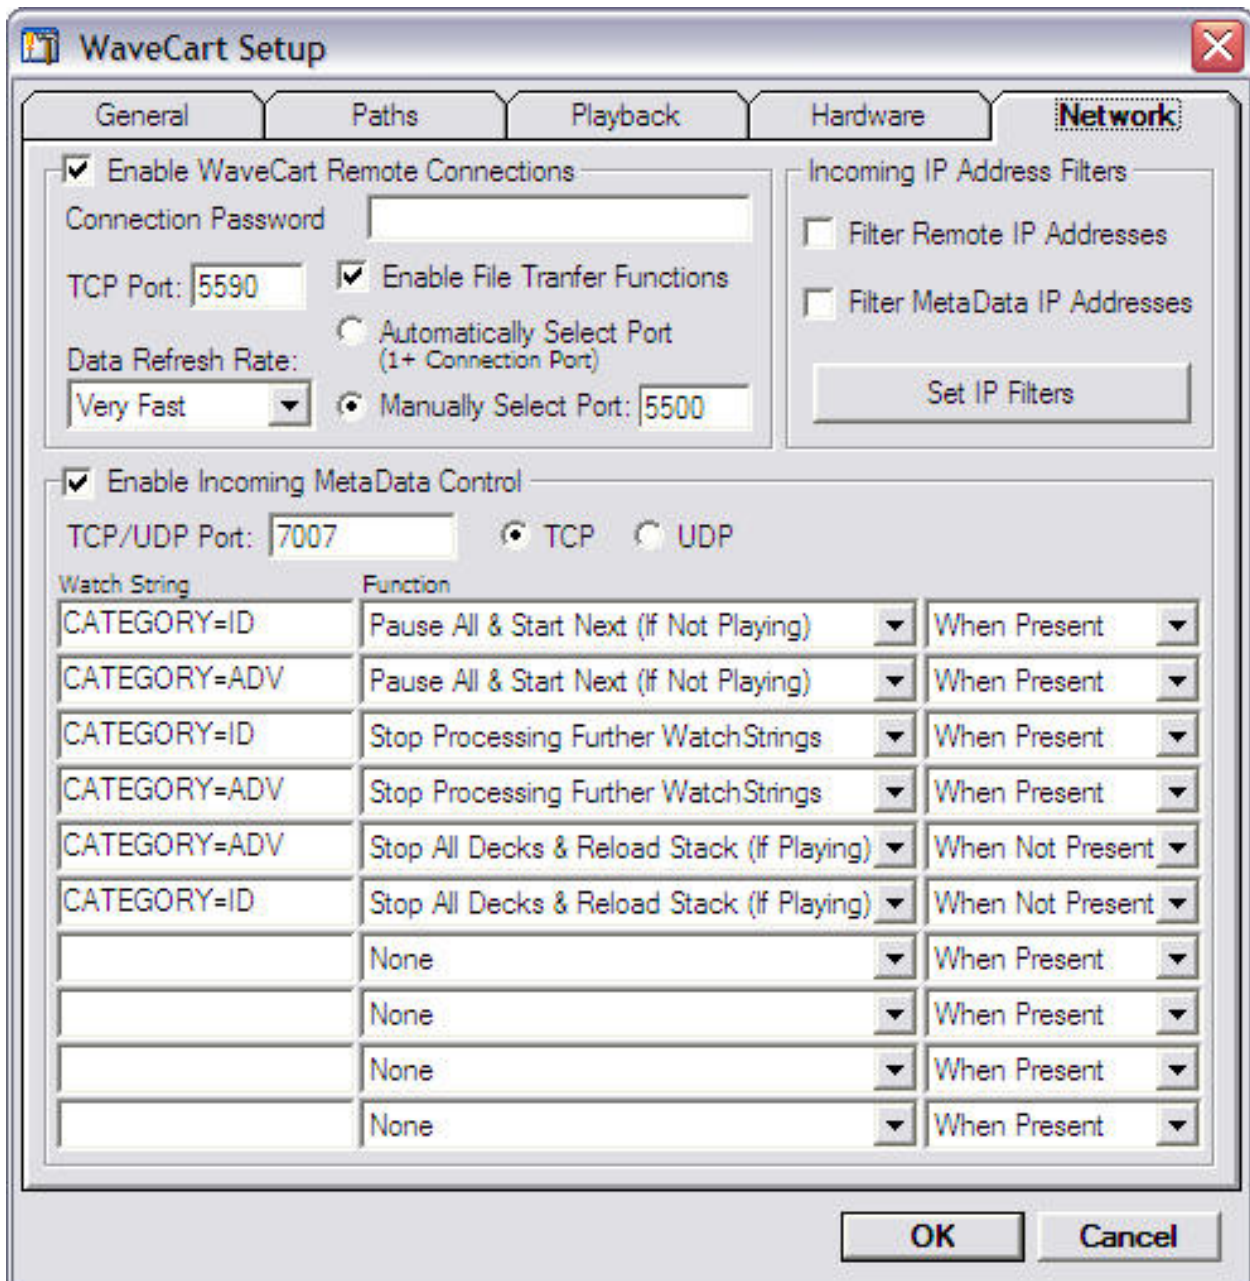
WaveCart Setup

General | Paths | Playback | Hardware | Network

Enable WaveCart Remote Connections
Connection Password
TCP Port: 5590
Enable File Tranfer Functions
Automatically Select Port (1+ Connection Port)
Data Refresh Rate:
Very Fast
Manually Select Port: 5500

Incoming IP Address Filters
Filter Remote IP Addresses
Filter MetaData IP Addresses
Set IP Filters

Enable Incoming MetaData Control
TCP/UDP Port: 7007
TCP
UDP

| Watch String | Function | |
|---|---|---|
| CATEGORY=ID | Pause All & Start Next (If Not Playing) | When Present |
| CATEGORY=ADV | Pause All & Start Next (If Not Playing) | When Present |
| CATEGORY=ID | Stop Processing Further WatchStrings | When Present |
| CATEGORY=ADV | Stop Processing Further WatchStrings | When Present |
| CATEGORY=ADV | Stop All Decks & Reload Stack (If Playing) | When Not Present |
| CATEGORY=ID | Stop All Decks & Reload Stack (If Playing) | When Not Present |
| | None | When Present |
| | None | When Present |
| | None | When Present |
| | None | When Present |

OK
Cancel